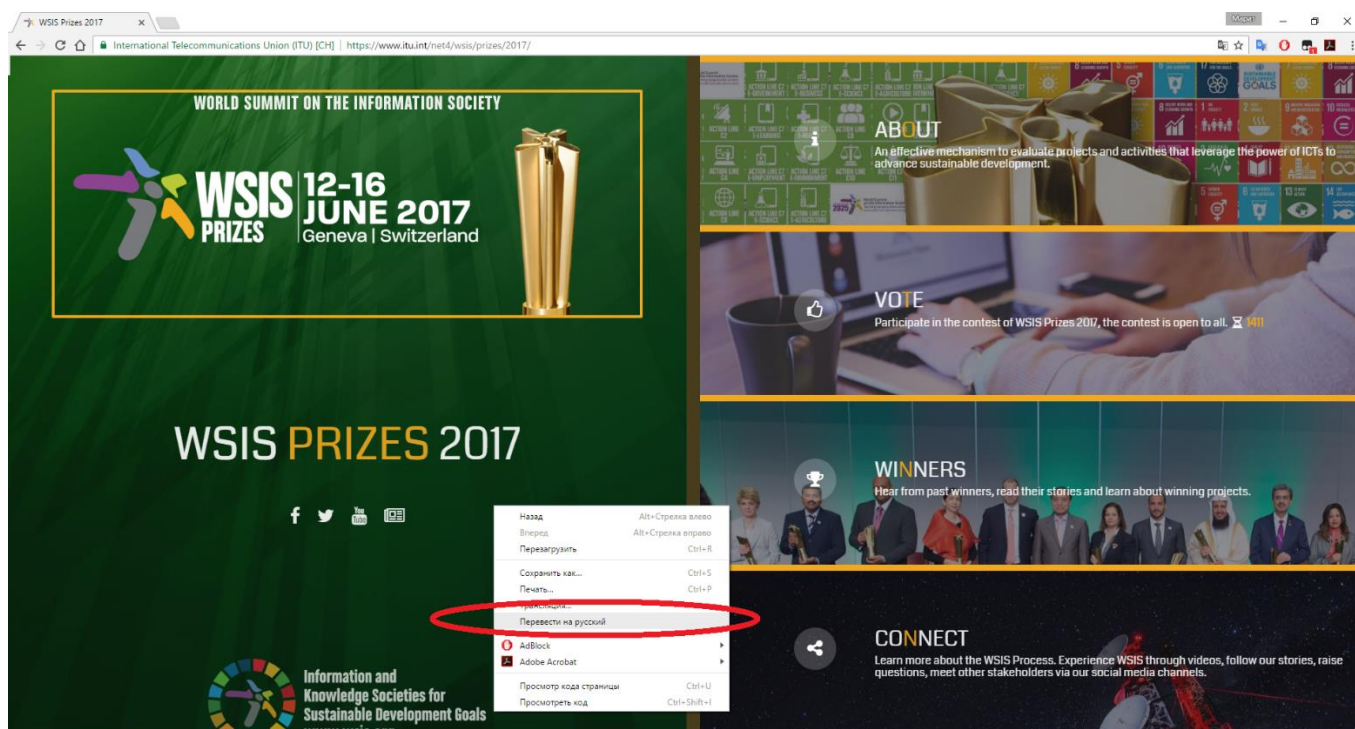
WSIS Prizes 2017 ×

Марат

International Telecommunications Union (ITU) [CH] | https://www.itu.int/net4/wsis/prizes/2017/

WORLD SUMMIT ON THE INFORMATION SOCIETY

WSIS PRIZES 12-16 JUNE 2017 Geneva | Switzerland

WSIS PRIZES 2017

Information and Knowledge Societies for Sustainable Development Goals

ABOUT
An effective mechanism to evaluate projects and activities that leverage the power of ICTs to advance sustainable development.

VOTE
Participate in the contest of WSIS Prizes 2017, the contest is open to all. 1411

WINNERS
Hear from past winners, read their stories and learn about winning projects.

CONNECT
Learn more about the WSIS Process. Experience WSIS through videos, follow our stories, raise questions, meet other stakeholders via our social media channels.

| | |
|---|---|
| Назад | Alt+Стрелка влево |
| Вперед | Alt+Стрелка вправо |
| Перезагрузить | Ctrl+R |
| Сохранить как... | Ctrl+S |
| Печать... | Ctrl+P |
| Трансляция... | |
| Перевести на русский | |
| AdBlock | |
| Adobe Acrobat | |
| Просмотр кода страницы | Ctrl+U |
| Просмотреть код | Ctrl+Shift+I |